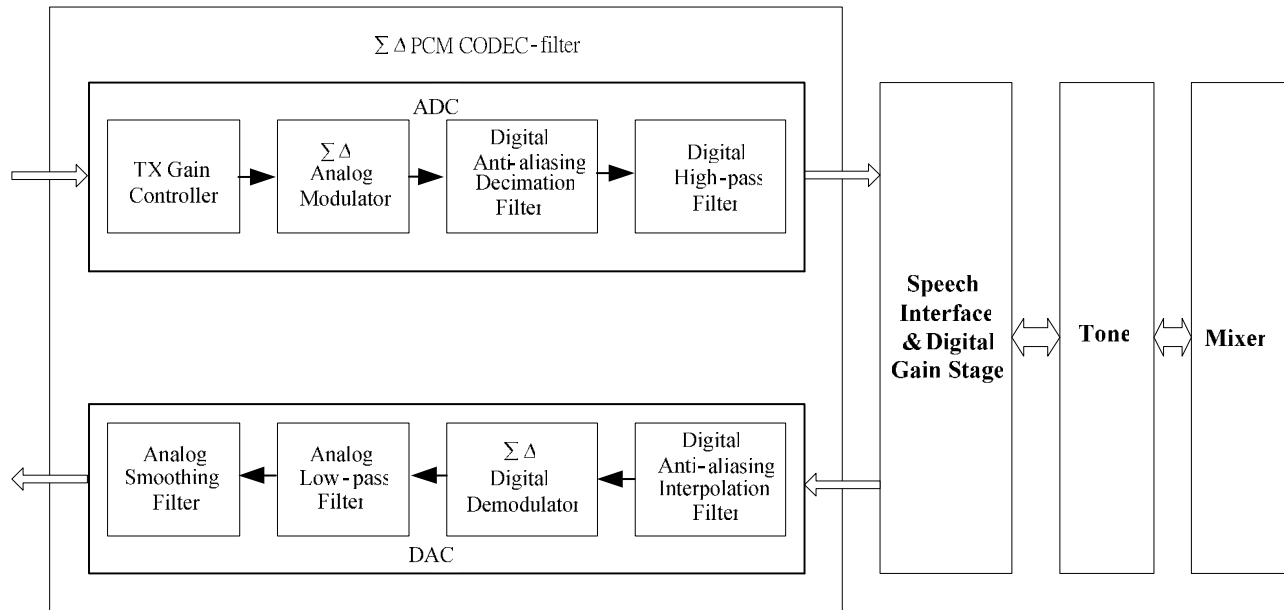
$\Sigma\Delta$ PCM CODEC-filter

ADC

TX Gain Controller

$\Sigma\Delta$ Analog Modulator

Digital Anti-aliasing Decimation Filter

Digital High-pass Filter

Speech Interface & Digital Gain Stage

Tone

Mixer

Analog Smoothing Filter

Analog Low-pass Filter

$\Sigma\Delta$ Digital Demodulator

Digital Anti-aliasing Interpolation Filter

DAC